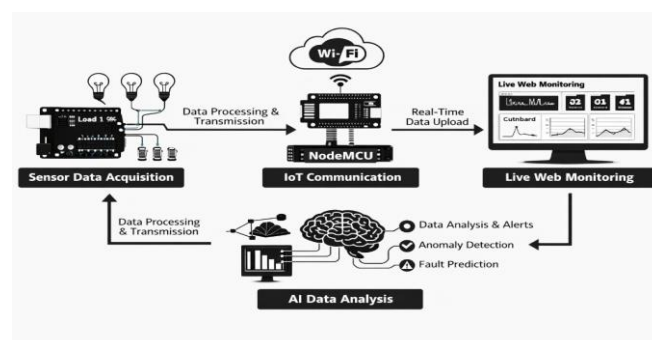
Wi-Fi

Load 1 96

Data Processing & Transmission

NodeMCU

Real-Time Data Upload

Live Web Monitoring

02 01 41

Cutnbard

Sensor Data Acquisition

IoT Communication

Live Web Monitoring

Data Processing & Transmission

Data Analysis & Alerts

Anomaly Detection

Fault Prediction

AI Data Analysis